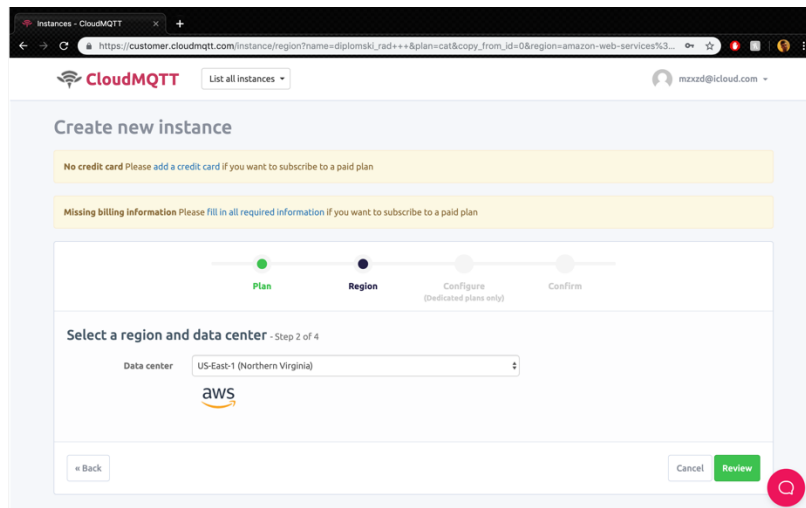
Instances - CloudMQTT ×
https://customer.cloudmqtt.com/instance/region?name=diplomski_rad+++&plan=cat&copy_from_id=0&region=amazon-web-services%3...

CloudMQTT
List all instances
mzxzd@icloud.com

Create new instance

No credit card Please add a credit card if you want to subscribe to a paid plan

Missing billing information Please fill in all required information if you want to subscribe to a paid plan

Plan
Region
Configure
(Dedicated plans only)
Confirm

Select a region and data center - Step 2 of 4

Data center US-East-1 (Northern Virginia)

aws

« Back
Cancel
Review